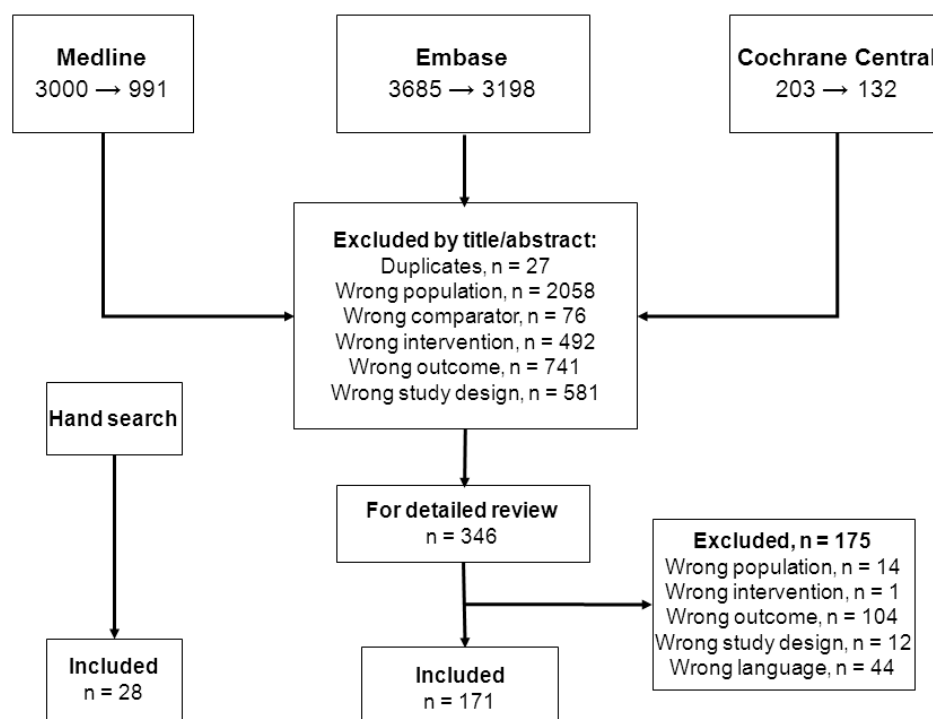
**Medline**
3000 → 991

**Embase**
3685 → 3198

**Cochrane Central**
203 → 132

**Excluded by title/abstract:**
Duplicates, n = 27
Wrong population, n = 2058
Wrong comparator, n = 76
Wrong intervention, n = 492
Wrong outcome, n = 741
Wrong study design, n = 581

**Hand search**

**For detailed review**
n = 346

**Excluded, n = 175**
Wrong population, n = 14
Wrong intervention, n = 1
Wrong outcome, n = 104
Wrong study design, n = 12
Wrong language, n = 44

**Included**
n = 28

**Included**
n = 171